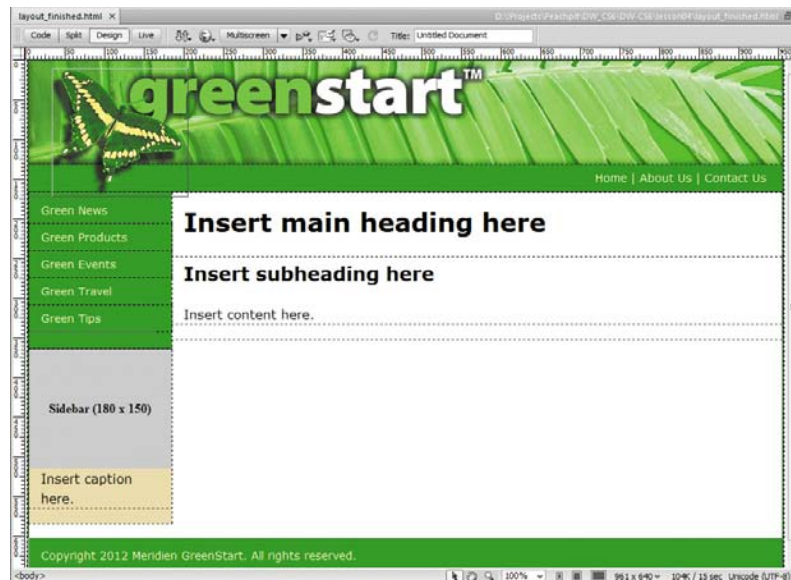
layout_finished.html ×

D:\Projects\Peachpit\DW_CS6\DW-CS6\lesson04\layout_finished.html

Code | Split | Design | Live | Multiscreen | Title: Untitled Document

greenstart™

Home | About Us | Contact Us

Green News
Green Products
Green Events
Green Travel
Green Tips

Insert main heading here

Insert subheading here

Insert content here.

Sidebar (180 x 150)

Insert caption here.

Copyright 2012 Meridien GreenStart. All rights reserved.

<body>

100% | 961 x 640 | 104K / 15 sec | Unicode (UTF-8)